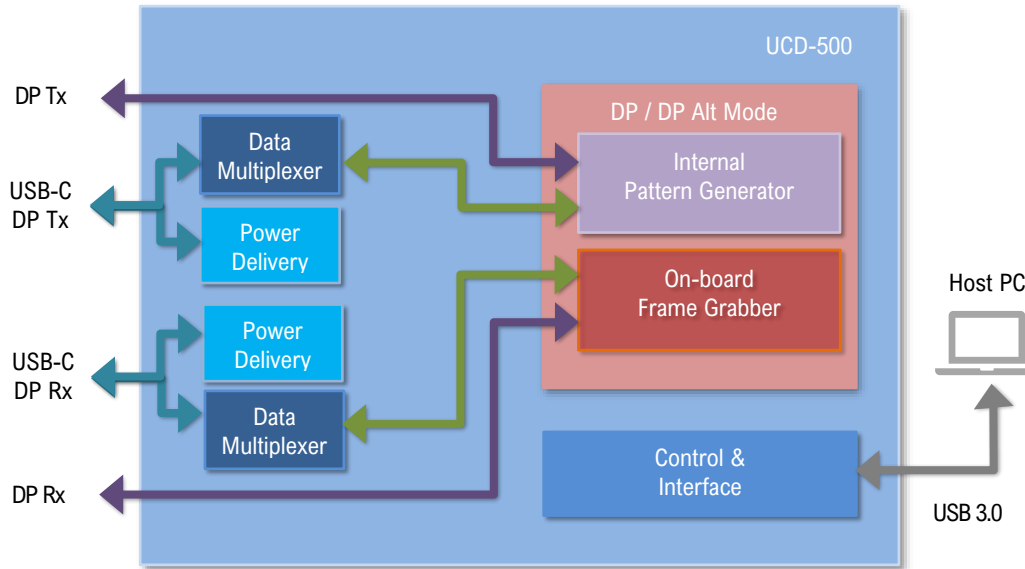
UCD-500

DP Tx

DP / DP Alt Mode

Data Multiplexer

Internal Pattern Generator

USB-C DP Tx

Power Delivery

On-board Frame Grabber

Host PC

Power Delivery

USB-C DP Rx

Data Multiplexer

Control & Interface

DP Rx

USB 3.0